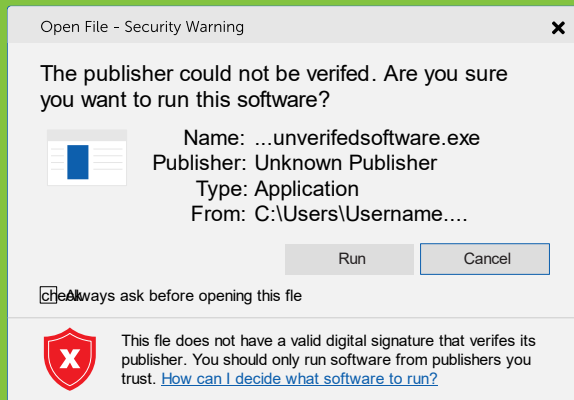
Open File - Security Warning

The publisher could not be verifed. Are you sure you want to run this software?

Name: ...unverifedsoftware.exe
Publisher: Unknown Publisher
Type: Application
From: C:\Users\Username....

Run
Cancel

checkAlways ask before opening this fle

This fle does not have a valid digital signature that verifes its publisher. You should only run software from publishers you trust. How can I decide what software to run?